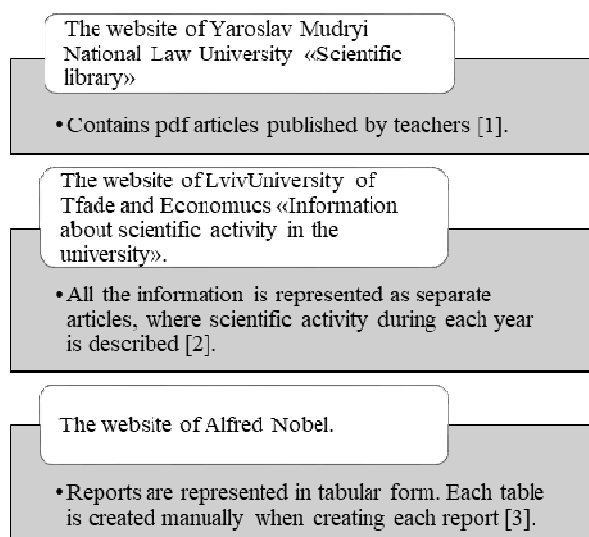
The website of Yaroslav Mudryi National Law University «Scientific library»

• Contains pdf articles published by teachers [1].

The website of LvivUniversity of Tfade and Economucs «Information about scientific activity in the university».

• All the information is represented as separate articles, where scientific activity during each year is described [2].

The website of Alfred Nobel.

• Reports are represented in tabular form. Each table is created manually when creating each report [3].